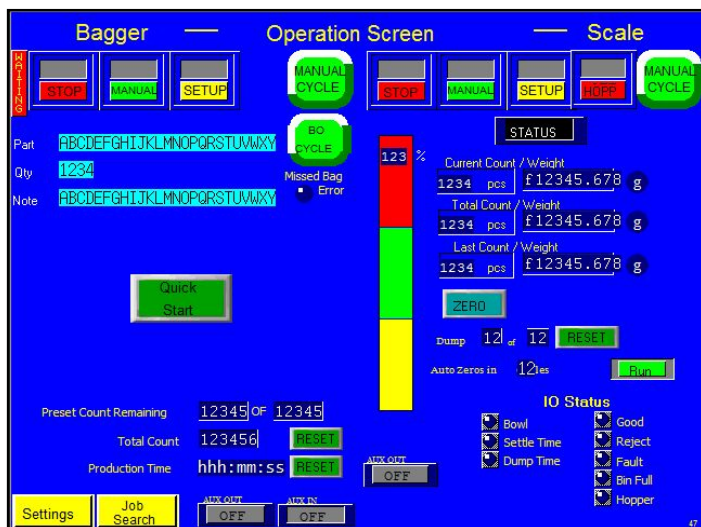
Bagger — Operation Screen — Scale

WAITING

STOP
MANUAL
SETUP
MANUAL CYCLE
STOP
MANUAL
SETUP
HOPP
MANUAL CYCLE

Part ABCDEFGHIJKLMNOPQRSTUVWXY
Qty 1234
Note ABCDEFGHIJKLMNOPQRSTUVWXY

BO CYCLE
Missed Bag Error

123 %

STATUS

Current Count / Weight
1234 pcs f12345.678 g
Total Count / Weight
1234 pcs f12345.678 g
Last Count / Weight
1234 pcs f12345.678 g

ZERO

Dump 12 of 12 RESET

Auto Zeros in 12les Run

Quick Start

Preset Count Remaining 12345 OF 12345
Total Count 123456 RESET
Production Time hhh:mm:ss RESET

AUX OUT
OFF

IO Status
Bowl
Settle Time
Dump Time
Good
Reject
Fault
Bin Full
Hopper

Settings
Job Search
AUX OUT
OFF
AUX IN
OFF

47